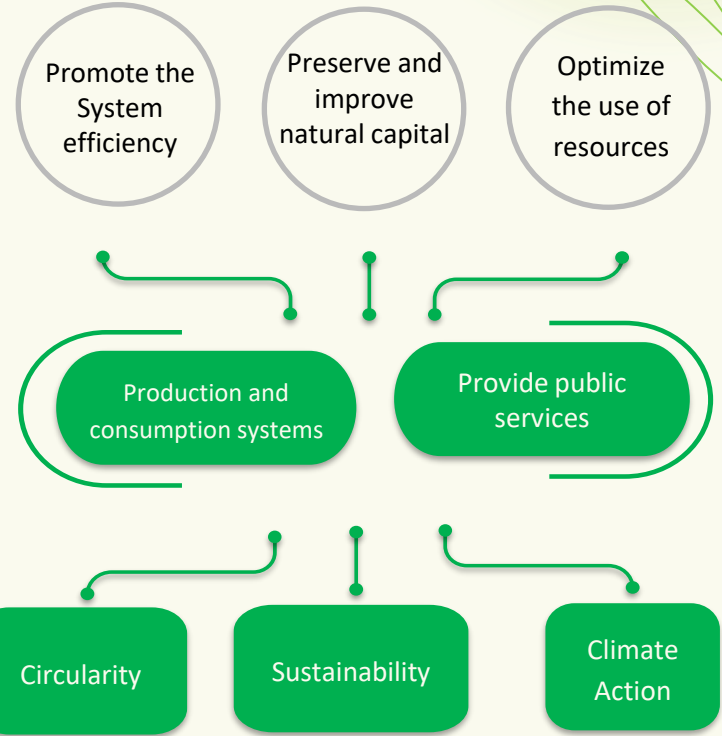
Promote the System efficiency

Preserve and improve natural capital

Optimize the use of resources

Production and consumption systems

Provide public services

Circularity

Sustainability

Climate Action